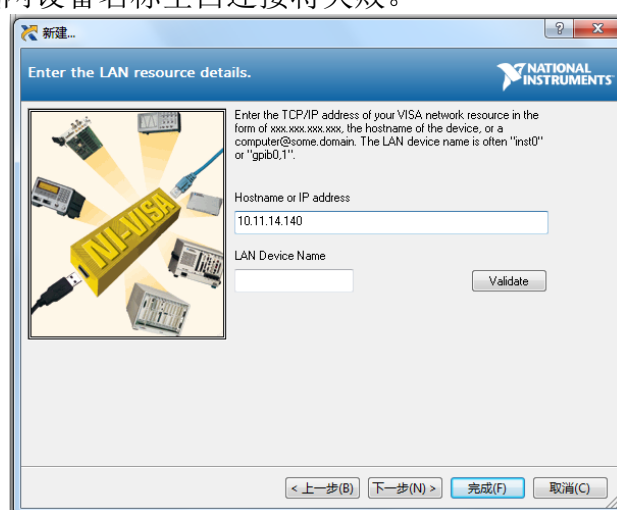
新建...

Enter the LAN resource details.

NATIONAL INSTRUMENTS

NI-VISA

Enter the TCP/IP address of your VISA network resource in the form of xxx.xxx.xxx.xxx, the hostname of the device, or a computer@some.domain. The LAN device name is often "inst0" or "gpib0,1".

Hostname or IP address

10.11.14.140

LAN Device Name

Validate

< 上一步(B) 下一步(N) > 完成(F) 取消(C)